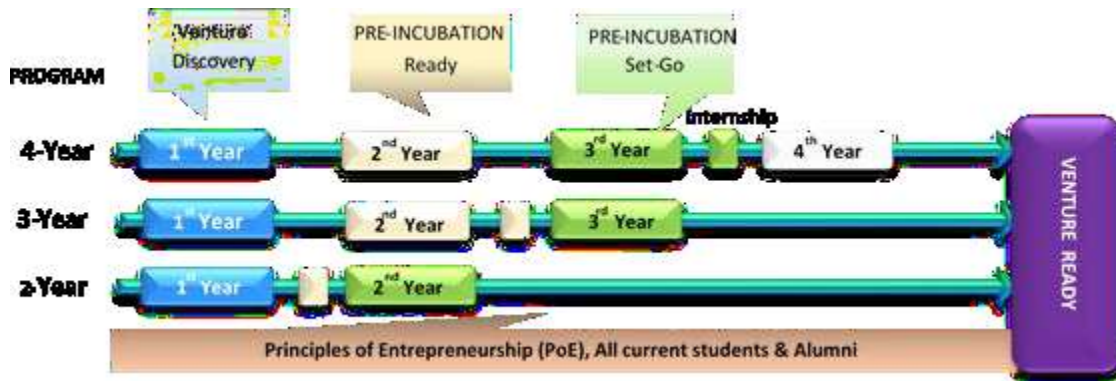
Venture Discovery

PRE-INCUBATION Ready

PRE-INCUBATION Set-Go

PROGRAM

Internship

4-Year $1^{st}$ Year $2^{nd}$ Year $3^{rd}$ Year $4^{th}$ Year

3-Year $1^{st}$ Year $2^{nd}$ Year $3^{rd}$ Year

2-Year $1^{st}$ Year $2^{nd}$ Year

VENTURE READY

Principles of Entrepreneurship (PoE), All current students & Alumni